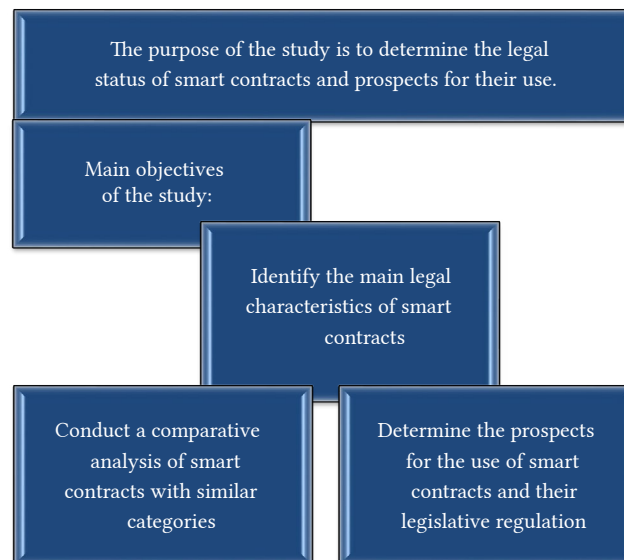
The purpose of the study is to determine the legal status of smart contracts and prospects for their use.

Main objectives of the study:

Identify the main legal characteristics of smart contracts

Conduct a comparative analysis of smart contracts with similar categories

Determine the prospects for the use of smart contracts and their legislative regulation